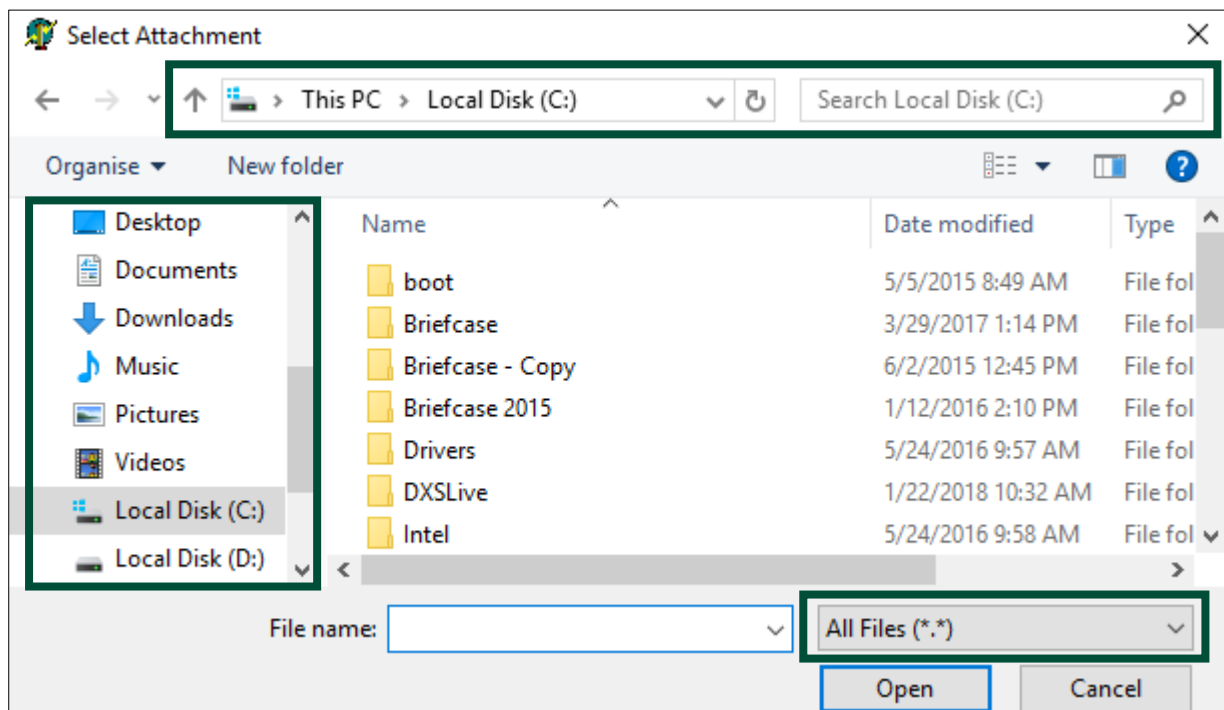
Select Attachment

This PC > Local Disk (C:)

Search Local Disk (C:)

Organise ▾ New folder

Desktop
Documents
Downloads
Music
Pictures
Videos
Local Disk (C:)
Local Disk (D:)

| Name | Date modified | Type |
|---|---|---|
| boot | 5/5/2015 8:49 AM | File fol |
| Briefcase | 3/29/2017 1:14 PM | File fol |
| Briefcase - Copy | 6/2/2015 12:45 PM | File fol |
| Briefcase 2015 | 1/12/2016 2:10 PM | File fol |
| Drivers | 5/24/2016 9:57 AM | File fol |
| DXSLive | 1/22/2018 10:32 AM | File fol |
| Intel | 5/24/2016 9:58 AM | File fol |

File name:

All Files (*.*)

Open

Cancel